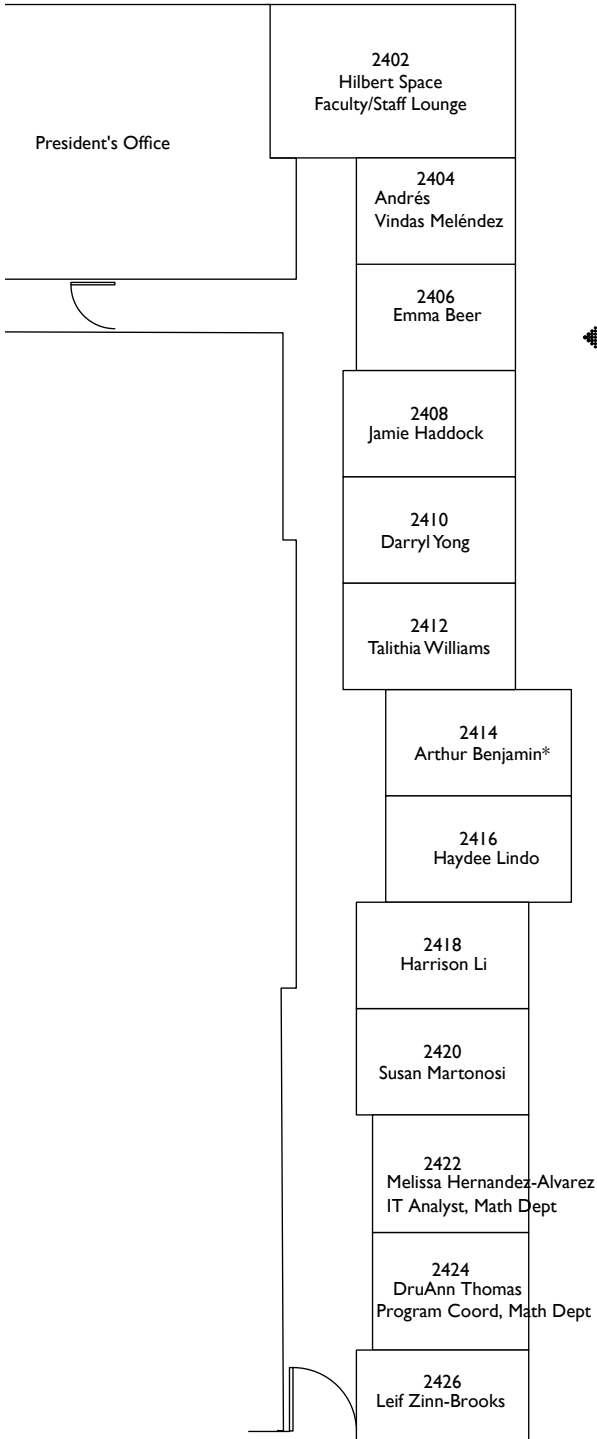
2402
Hilbert Space
Faculty/Staff Lounge

President's Office

2404
Andrés
Vindas Meléndez

2406
Emma Beer

2408
Jamie Haddock

2410
Darryl Yong

2412
Talithia Williams

2414
Arthur Benjamin*

2416
Haydee Lindo

2418
Harrison Li

2420
Susan Martonosi

2422
Melissa Hernandez-Alvarez
IT Analyst, Math Dept

2424
DruAnn Thomas
Program Coord, Math Dept

2426
Leif Zinn-Brooks